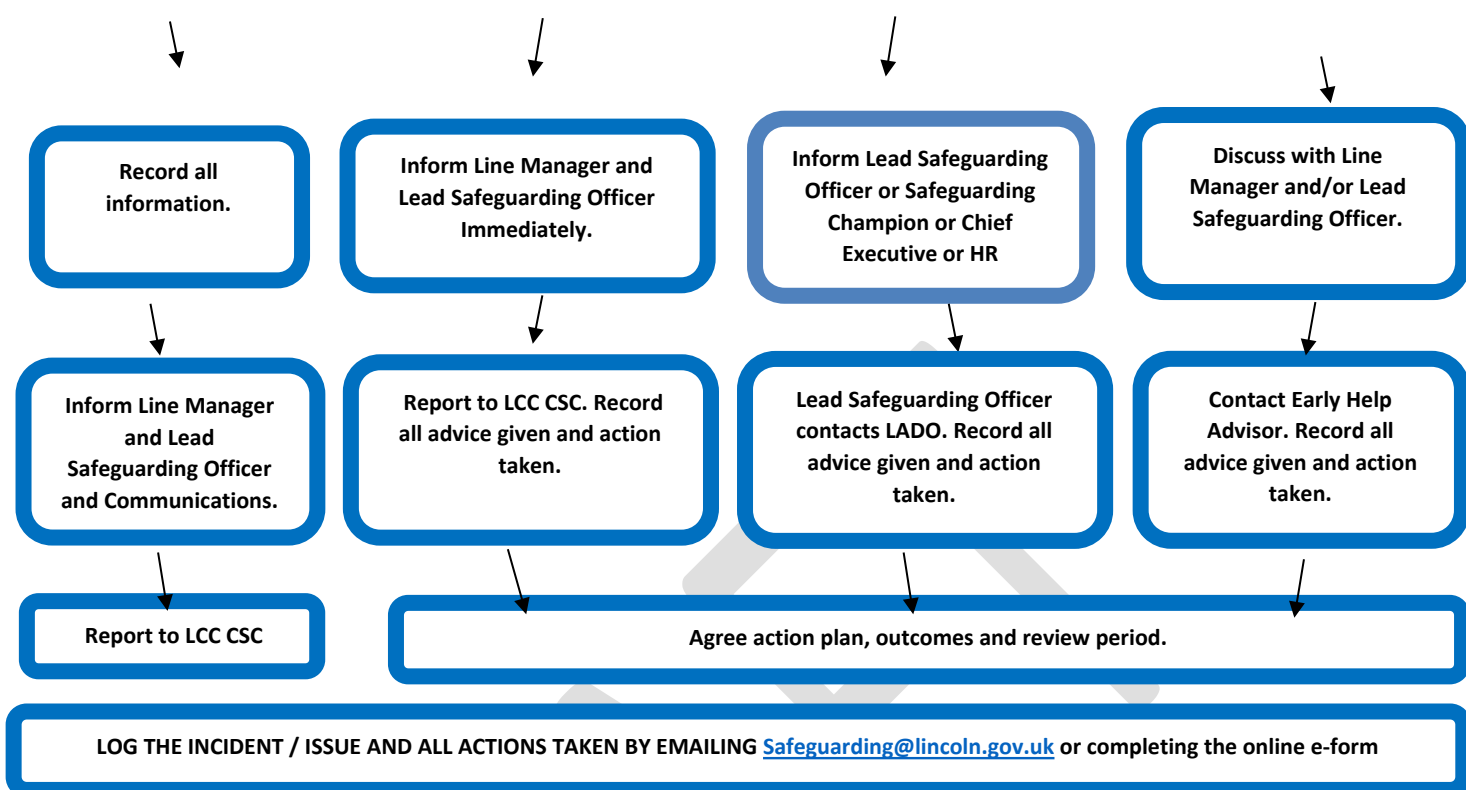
Record all information.

Inform Line Manager and Lead Safeguarding Officer Immediately.

Inform Lead Safeguarding Officer or Safeguarding Champion or Chief Executive or HR

Discuss with Line Manager and/or Lead Safeguarding Officer.

Inform Line Manager and Lead Safeguarding Officer and Communications.

Report to LCC CSC. Record all advice given and action taken.

Lead Safeguarding Officer contacts LADO. Record all advice given and action taken.

Contact Early Help Advisor. Record all advice given and action taken.

Report to LCC CSC

Agree action plan, outcomes and review period.

LOG THE INCIDENT / ISSUE AND ALL ACTIONS TAKEN BY EMAILING Safeguarding@lincoln.gov.uk or completing the online e-form